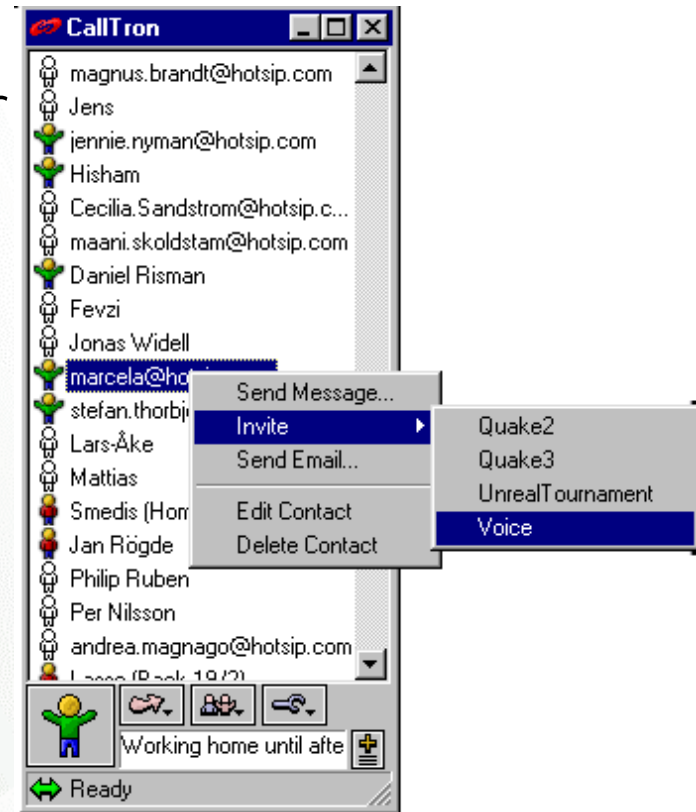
CallTron

magnus.brandt@hotsip.com
Jens
jennie.nyman@hotsip.com
Hisham
Cecilia.Sandstrom@hotsip.c...
maani.skoldstam@hotsip.com
Daniel Risman
Fevzi
Jonas Widell
marcela@hot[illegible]
stefan.thorbj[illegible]
Lars-Åke
Mattias
Smedis (Hom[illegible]
Jan Rögde
Philip Ruben
Per Nilsson
andrea.magnago@hotsip.com
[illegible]

Send Message...
Invite
Send Email...
Edit Contact
Delete Contact

Quake2
Quake3
UnrealTournament
Voice

Working home until afte

Ready